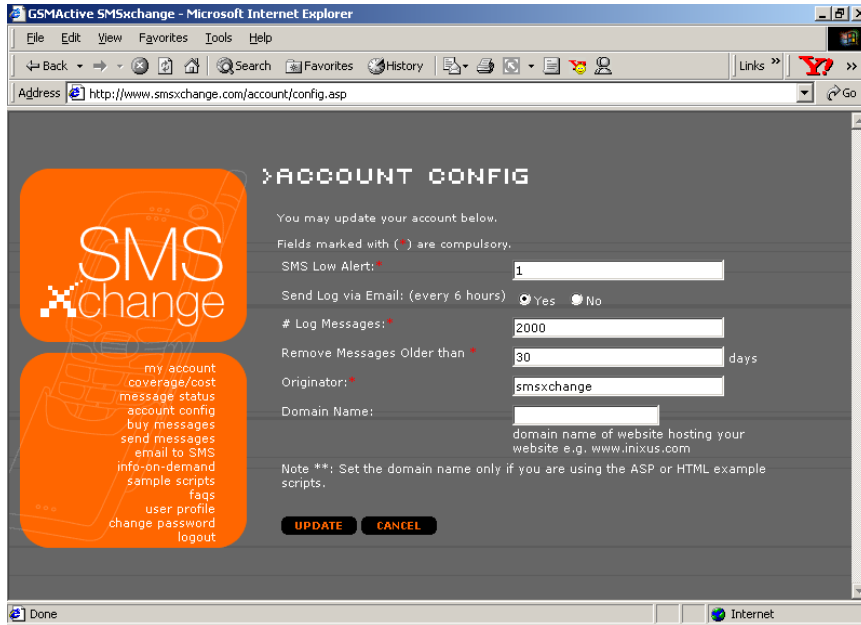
GSMActive SMSxchange - Microsoft Internet Explorer

File Edit View Favorites Tools Help

Back Search Favorites History Links

Address http://www.smsxchange.com/account/config.asp Go

SMS Xchange

my account
coverage/cost
message status
account config
buy messages
send messages
email to SMS
info-on-demand
sample scripts
faqs
user profile
change password
logout

>ACCOUNT CONFIG

You may update your account below.

Fields marked with (*) are compulsory.

SMS Low Alert:* 1

Send Log via Email: (every 6 hours) Yes No

# Log Messages:* 2000

Remove Messages Older than * 30 days

Originator:* smsxchange

Domain Name:

domain name of website hosting your website e.g. www.inixus.com

Note **: Set the domain name only if you are using the ASP or HTML example scripts.

UPDATE CANCEL

Done Internet